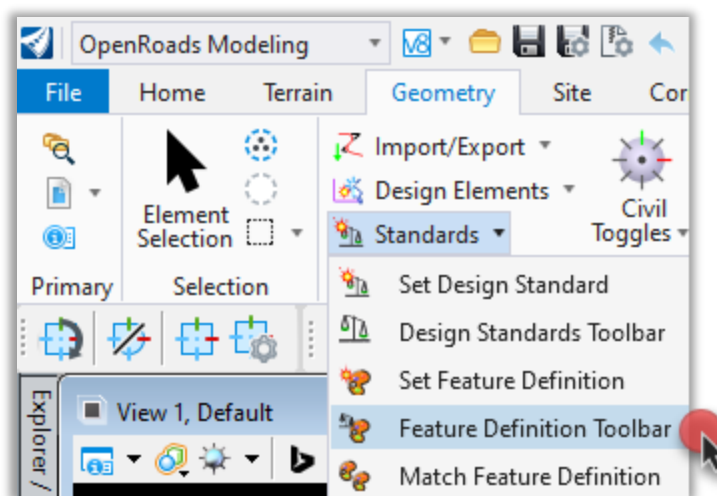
OpenRoads Modeling

V8

File | Home | Terrain | Geometry | Site | Cor

Element Selection

Primary | Selection

Import/Export
Design Elements
Standards

Civil Toggles

Set Design Standard
Design Standards Toolbar
Set Feature Definition
Feature Definition Toolbar
Match Feature Definition

View 1, Default

Explorer /